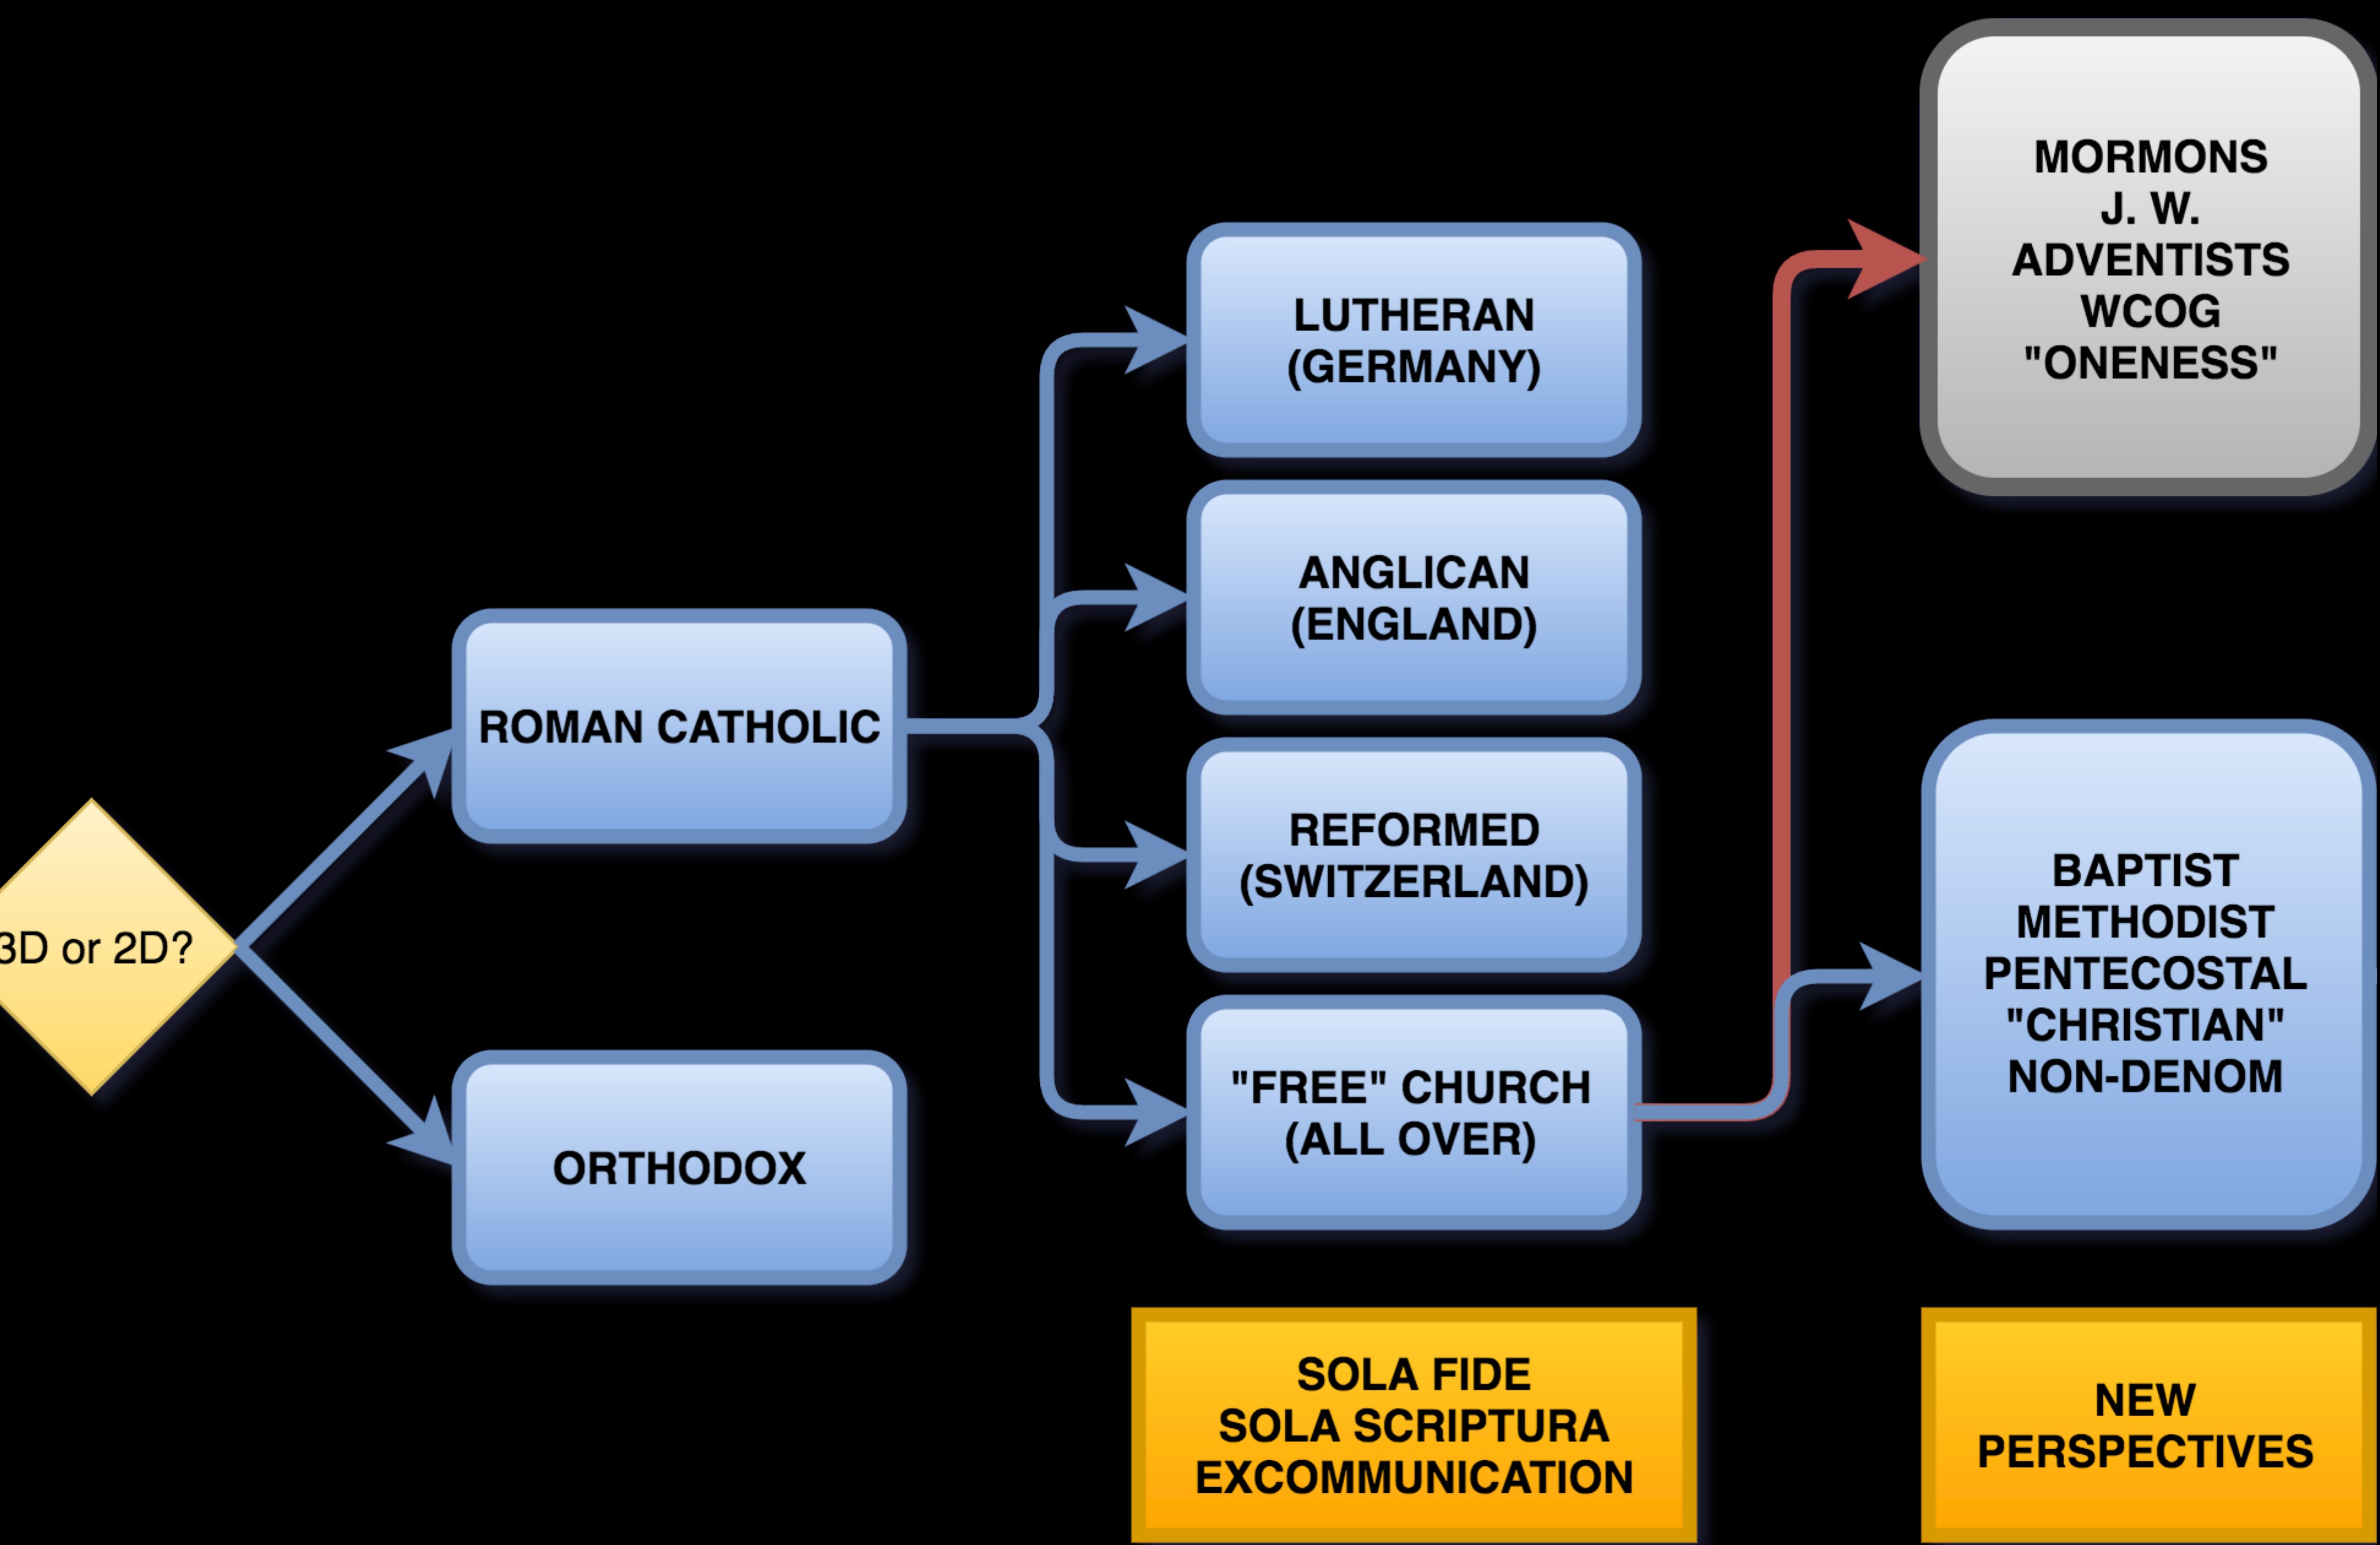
3D or 2D?

ROMAN CATHOLIC

ORTHODOX

LUTHERAN
(GERMANY)

ANGLICAN
(ENGLAND)

REFORMED
(SWITZERLAND)

"FREE" CHURCH
(ALL OVER)

MORMONS
J. W.
ADVENTISTS
WCOG
"ONENESS"

BAPTIST
METHODIST
PENTECOSTAL
"CHRISTIAN"
NON-DENOM

SOLA FIDE
SOLA SCRIPTURA
EXCOMMUNICATION

NEW
PERSPECTIVES